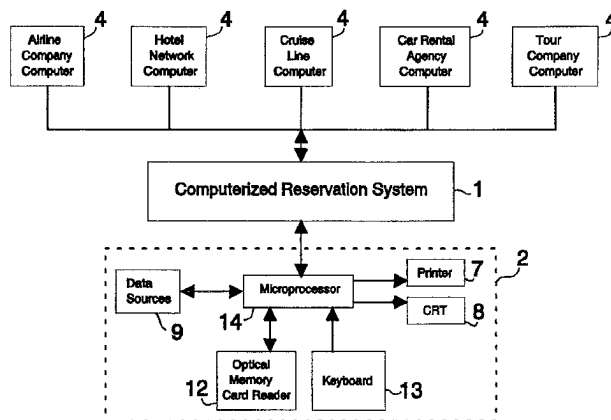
4
Airline Company Computer

4
Hotel Network Computer

4
Cruise Line Computer

4
Car Rental Agency Computer

4
Tour Company Computer

Computerized Reservation System
1

2

Data Sources
9

Microprocessor
14

Printer
7

CRT
8

Optical Memory Card Reader
12

Keyboard
13